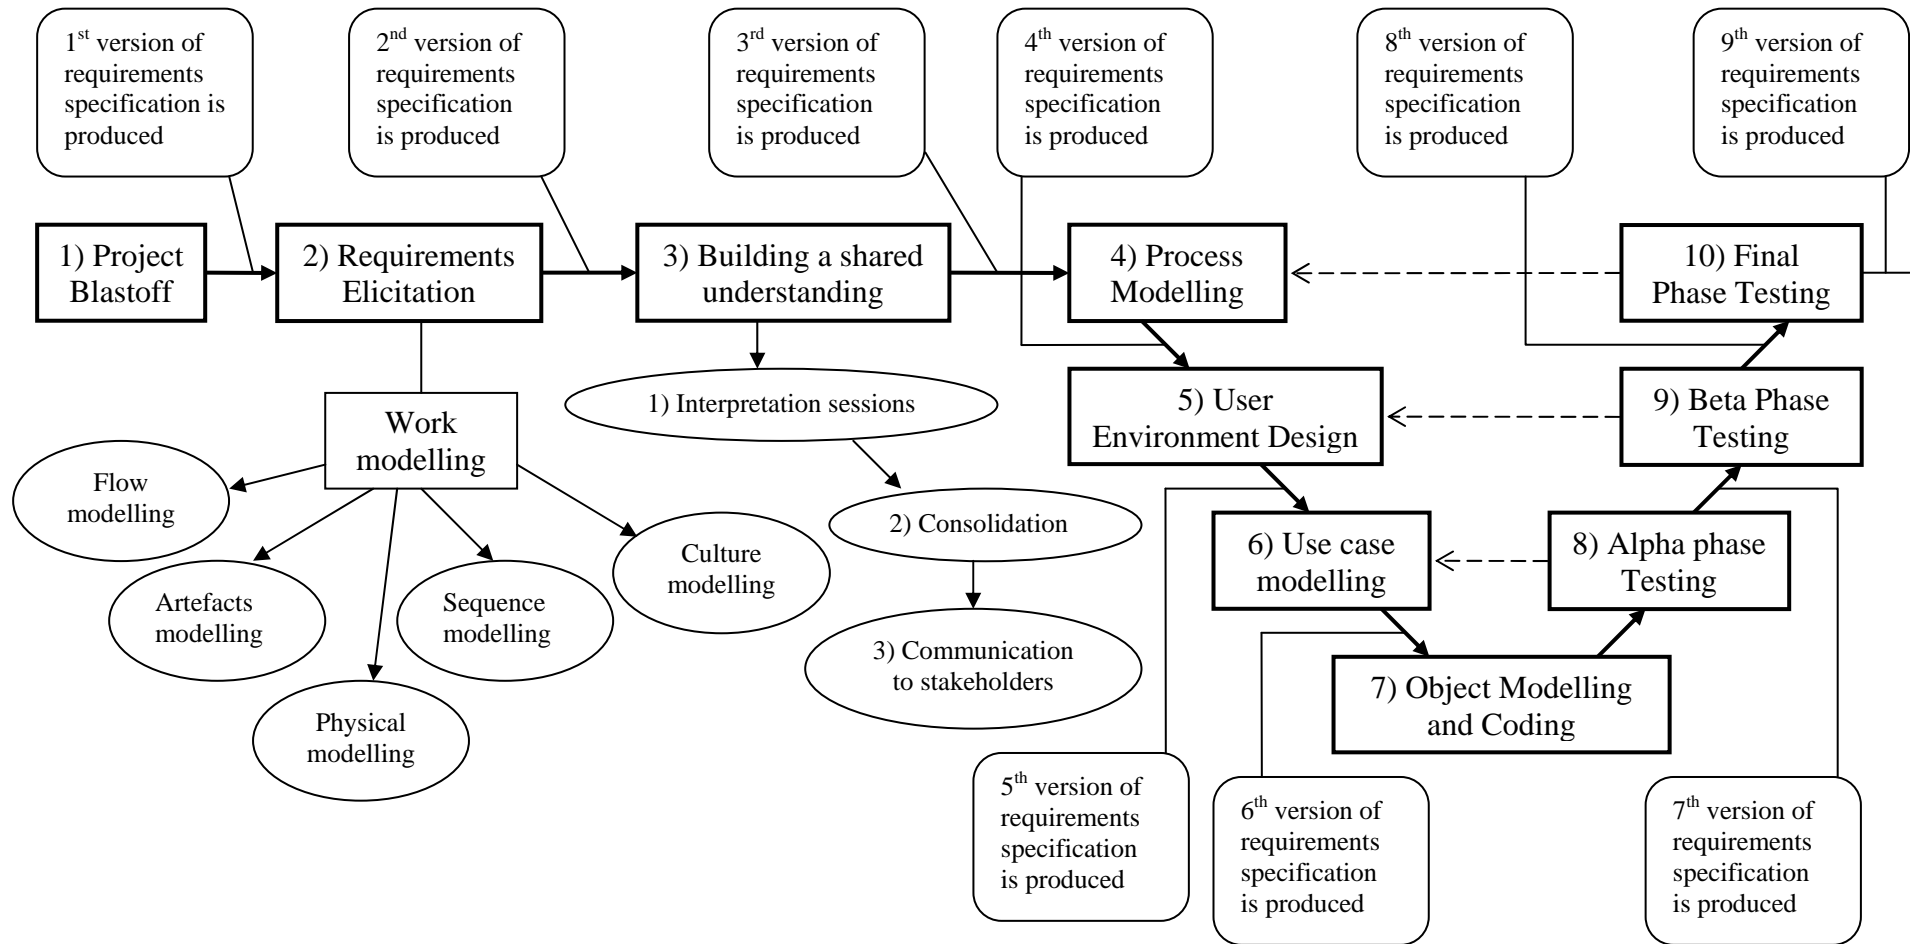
$1^{st}$ version of requirements specification is produced

$2^{nd}$ version of requirements specification is produced

$3^{rd}$ version of requirements specification is produced

$4^{th}$ version of requirements specification is produced

$8^{th}$ version of requirements specification is produced

$9^{th}$ version of requirements specification is produced

1) Project Blastoff

2) Requirements Elicitation

3) Building a shared understanding

4) Process Modelling

10) Final Phase Testing

Work modelling

1) Interpretation sessions

5) User Environment Design

9) Beta Phase Testing

Flow modelling

2) Consolidation

6) Use case modelling

8) Alpha phase Testing

Culture modelling

Artefacts modelling

Sequence modelling

3) Communication to stakeholders

7) Object Modelling and Coding

Physical modelling

$5^{th}$ version of requirements specification is produced

$6^{th}$ version of requirements specification is produced

$7^{th}$ version of requirements specification is produced